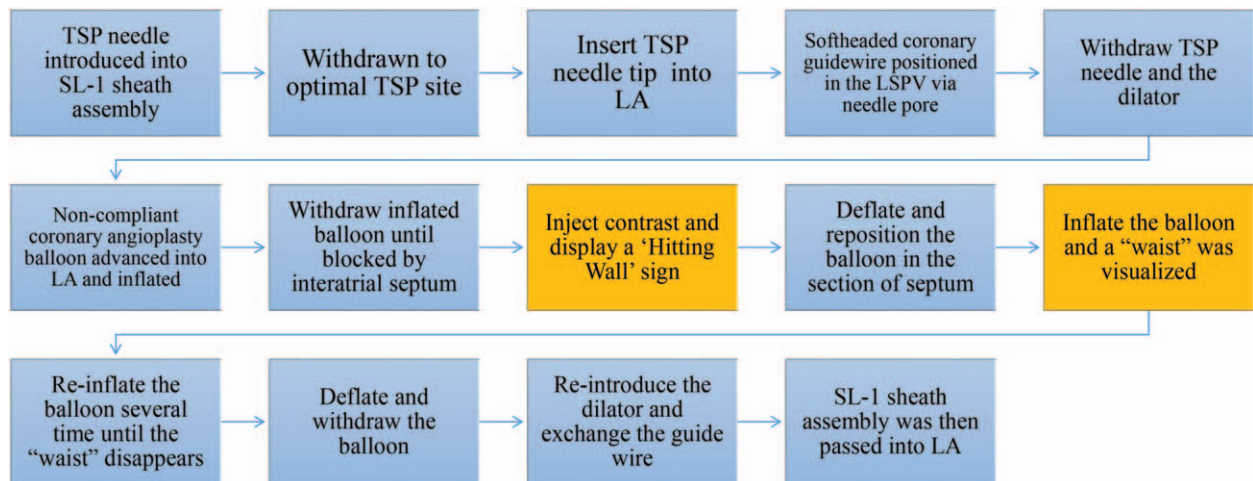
TSP needle introduced into SL-1 sheath assembly

Withdrawn to optimal TSP site

Insert TSP needle tip into LA

Softheaded coronary guidewire positioned in the LSPV via needle pore

Withdraw TSP needle and the dilator

Non-compliant coronary angioplasty balloon advanced into LA and inflated

Withdraw inflated balloon until blocked by interatrial septum

Inject contrast and display a 'Hitting Wall' sign

Deflate and reposition the balloon in the section of septum

Inflate the balloon and a "waist" was visualized

Re-inflate the balloon several time until the "waist" disappears

Deflate and withdraw the balloon

Re-introduce the dilator and exchange the guide wire

SL-1 sheath assembly was then passed into LA